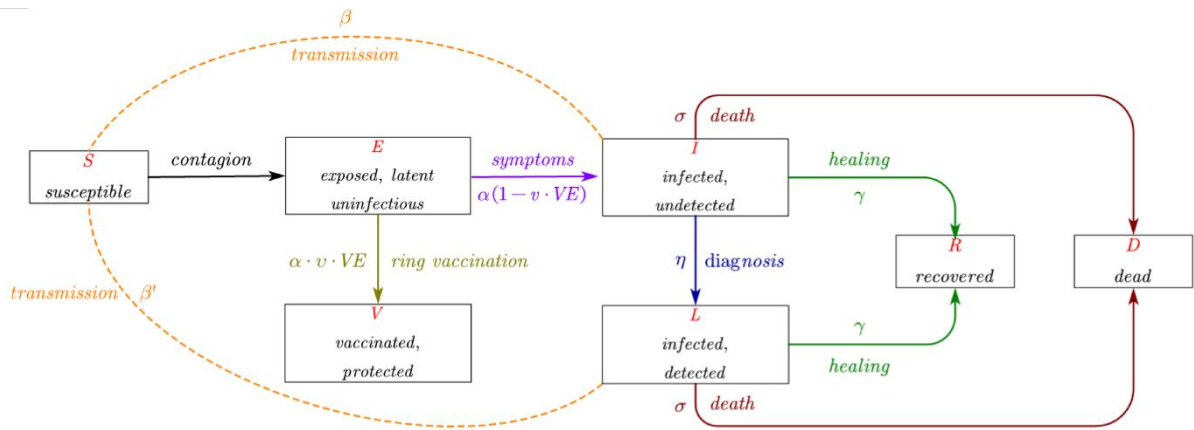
$\beta$
transmission

$S$
susceptible

contagion

$E$
exposed, latent
uninfectious

symptoms
$\alpha(1 - v \cdot VE)$

$I$
infected,
undetected

$\sigma$ death

healing
$\gamma$

$R$
recovered

$D$
dead

$\alpha \cdot v \cdot VE$ ring vaccination

$\eta$ diagnosis

transmission $\beta'$

$V$
vaccinated,
protected

$L$
infected,
detected

$\gamma$
healing

$\sigma$ death